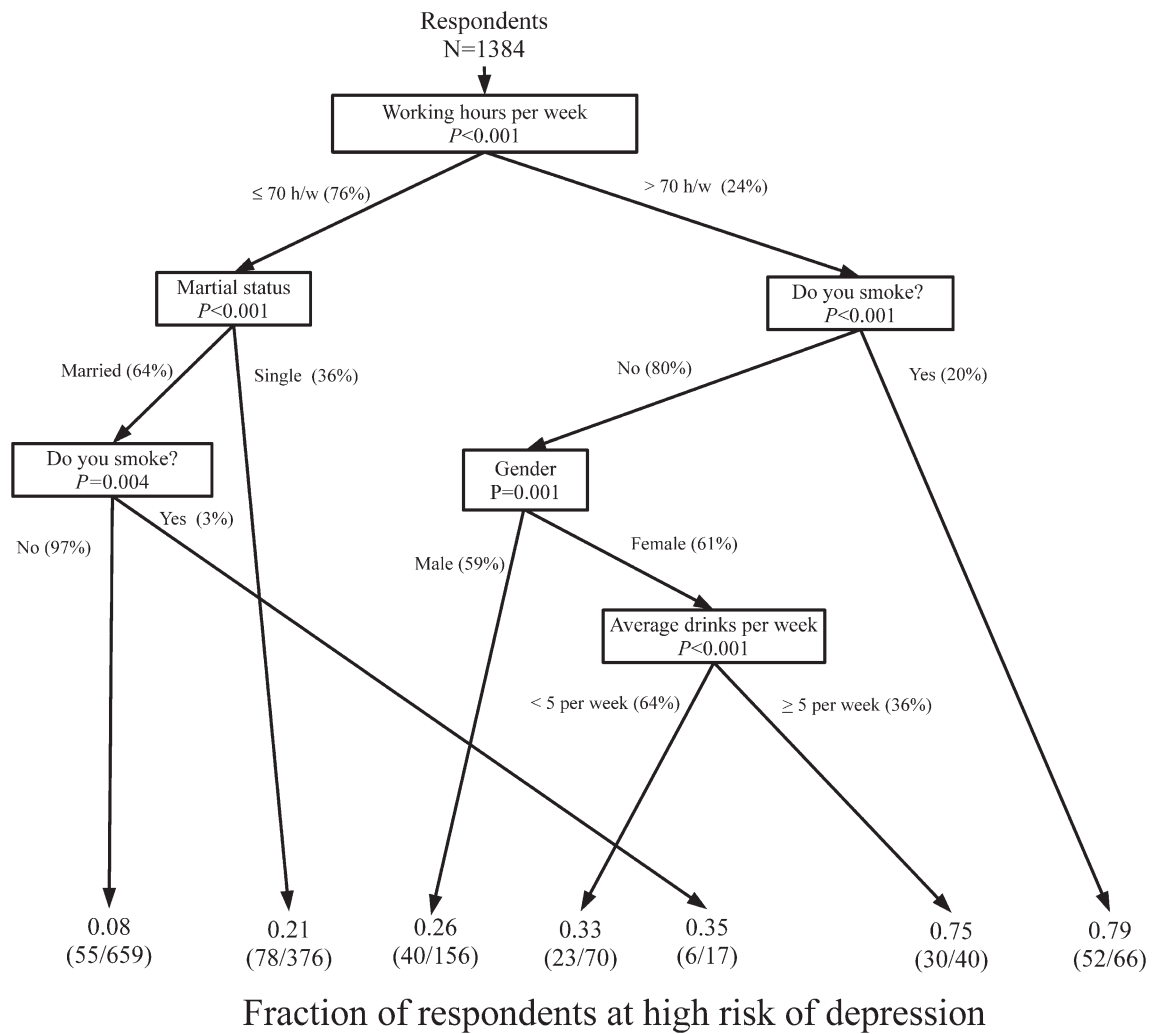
Respondents
N=1384

Working hours per week
$P$<0.001

≤ 70 h/w (76%)

> 70 h/w (24%)

Martial status
$P$<0.001

Do you smoke?
$P$<0.001

Married (64%)

Single (36%)

No (80%)

Yes (20%)

Do you smoke?
$P$=0.004

Gender
P=0.001

No (97%)

Yes (3%)

Male (59%)

Female (61%)

Average drinks per week
$P$<0.001

< 5 per week (64%)

≥ 5 per week (36%)

0.08
(55/659)

0.21
(78/376)

0.26
(40/156)

0.33
(23/70)

0.35
(6/17)

0.75
(30/40)

0.79
(52/66)

Fraction of respondents at high risk of depression